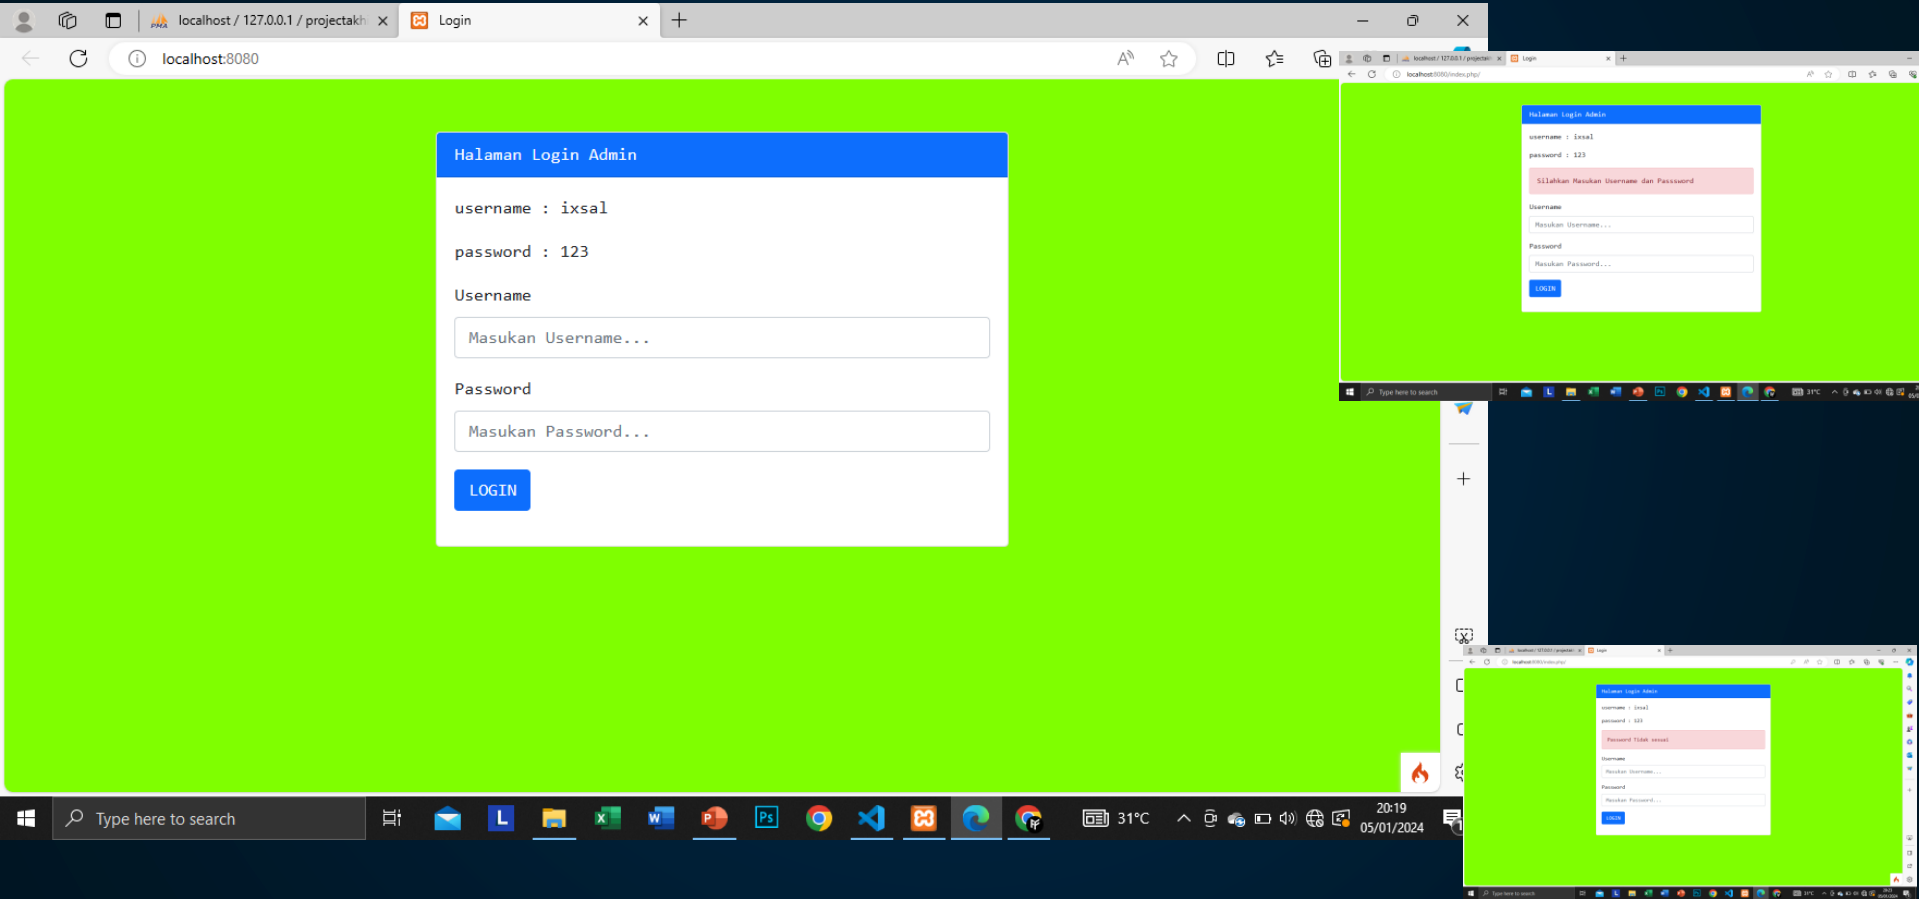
localhost / 127.0.0.1 / projectakh
Login

localhost:8080

Halaman Login Admin

username : ixsal

password : 123

Username

Masukan Username...

Password

Masukan Password...

LOGIN

Type here to search

31°C

20:19
05/01/2024

localhost / 127.0.0.1 / projectak
Login
localhost:8080/index.php/

Halaman Login Admin
username : ixsal
password : 123
Silahkan Masukan Username dan Password
Username
Masukan Username...
Password
Masukan Password...
LOGIN

Type here to search
31°C

localhost / 127.0.0.1 / projectak
Login
localhost:8080/index.php/

Halaman Login Admin
username : ixsal
password : 123
Password Tidak sesuai
Username
Masukan Username...
Password
Masukan Password...
LOGIN

Type here to search
31°C